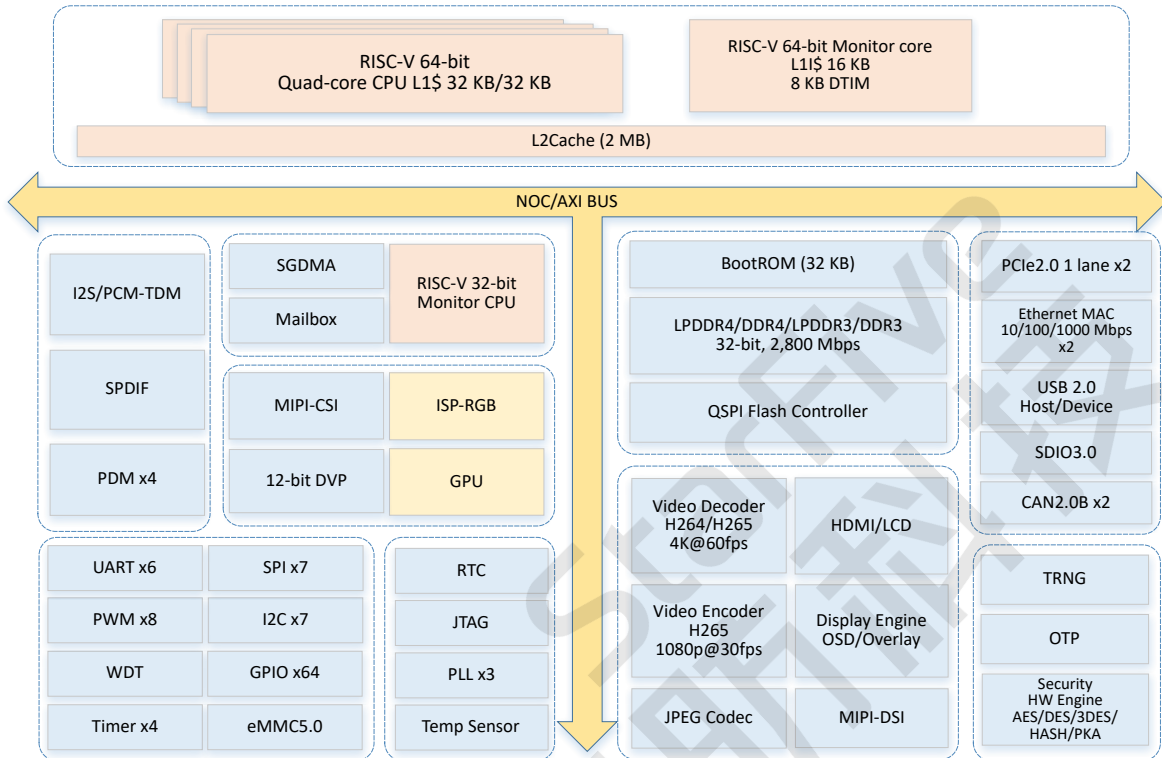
RISC-V 64-bit
Quad-core CPU L1$ 32 KB/32 KB

RISC-V 64-bit Monitor core
L1I$ 16 KB
8 KB DTIM

L2Cache (2 MB)

NOC/AXI BUS

I2S/PCM-TDM

SPDIF

PDM x4

SGDMA

Mailbox

RISC-V 32-bit
Monitor CPU

MIPI-CSI

ISP-RGB

12-bit DVP

GPU

BootROM (32 KB)

LPDDR4/DDR4/LPDDR3/DDR3
32-bit, 2,800 Mbps

QSPI Flash Controller

PCIe2.0 1 lane x2

Ethernet MAC
10/100/1000 Mbps
x2

USB 2.0
Host/Device

SDIO3.0

CAN2.0B x2

UART x6

SPI x7

PWM x8

I2C x7

WDT

GPIO x64

Timer x4

eMMC5.0

RTC

JTAG

PLL x3

Temp Sensor

Video Decoder
H264/H265
4K@60fps

HDMI/LCD

Video Encoder
H265
1080p@30fps

Display Engine
OSD/Overlay

JPEG Codec

MIPI-DSI

TRNG

OTP

Security
HW Engine
AES/DES/3DES/
HASH/PKA